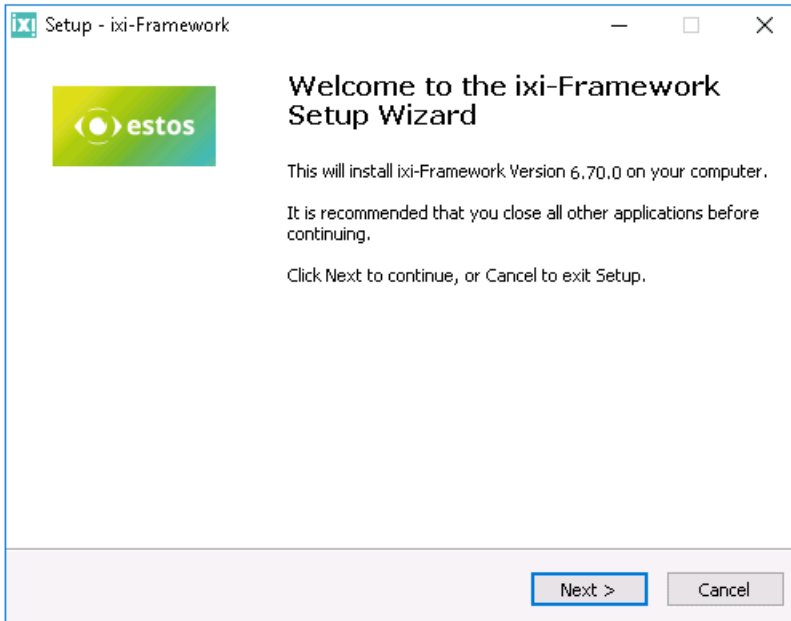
ix! Setup - ixi-Framework

estos

Welcome to the ixi-Framework Setup Wizard

This will install ixi-Framework Version 6.70.0 on your computer.

It is recommended that you close all other applications before continuing.

Click Next to continue, or Cancel to exit Setup.

Next >

Cancel